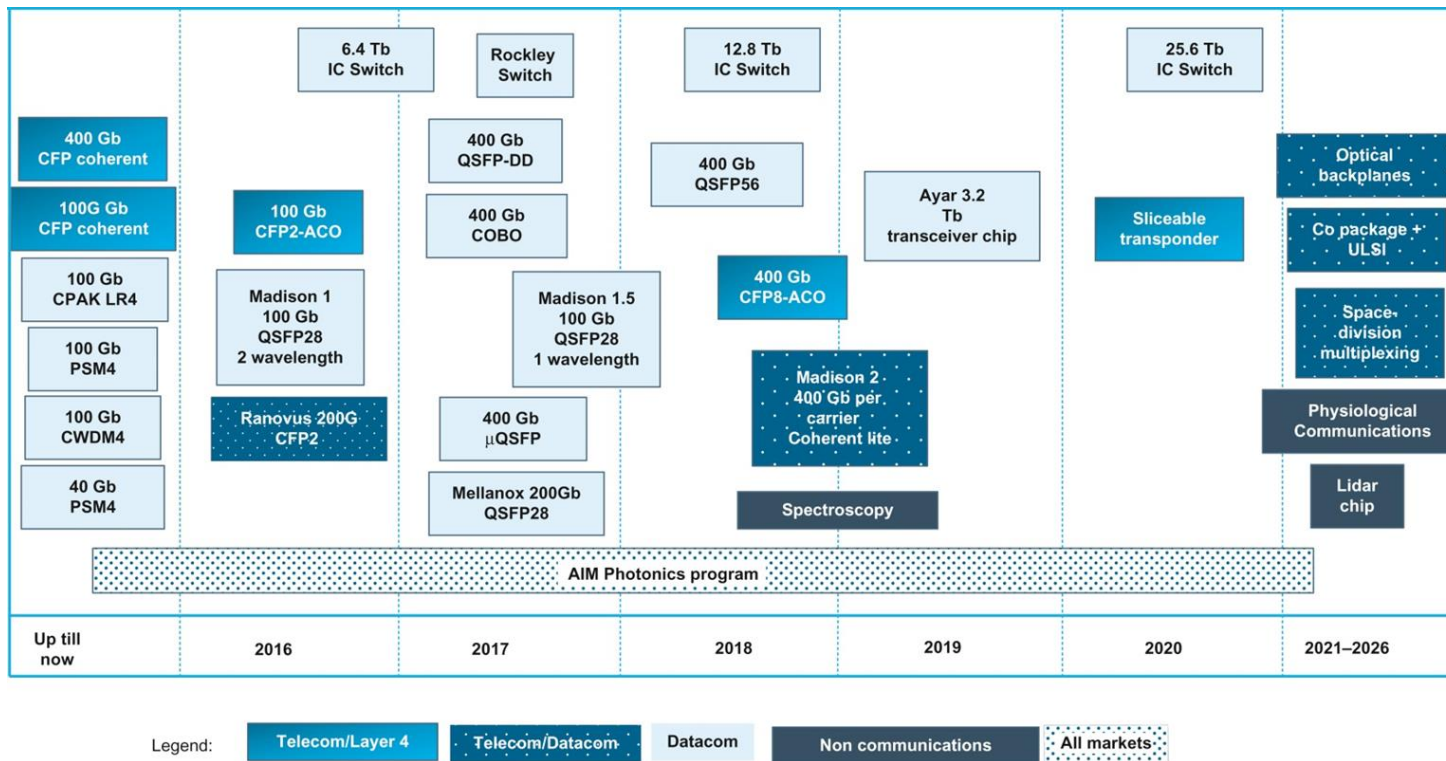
400 Gb
CFP coherent

100G Gb
CFP coherent

100 Gb
CPAK LR4

100 Gb
PSM4

100 Gb
CWDM4

40 Gb
PSM4

6.4 Tb
IC Switch

100 Gb
CFP2-ACO

Madison 1
100 Gb
QSFP28
2 wavelength

Ranovus 200G
CFP2

Rockley
Switch

400 Gb
QSFP-DD

400 Gb
COBO

Madison 1.5
100 Gb
QSFP28
1 wavelength

400 Gb
μQSFP

Mellanox 200Gb
QSFP28

12.8 Tb
IC Switch

400 Gb
QSFP56

400 Gb
CFP8-ACO

Madison 2
400 Gb per carrier
Coherent lite

Spectroscopy

Ayar 3.2
Tb
transceiver chip

25.6 Tb
IC Switch

Sliceable
transponder

Optical
backplanes

Co package +
ULSI

Space
division
multiplexing

Physiological
Communications

Lidar
chip

AIM Photonics program

| Up till now | 2016 | 2017 | 2018 | 2019 | 2020 | 2021–2026 |
|---|---|---|---|---|---|---|

Legend: Telecom/Layer 4 Telecom/Datacom Datacom Non communications All markets